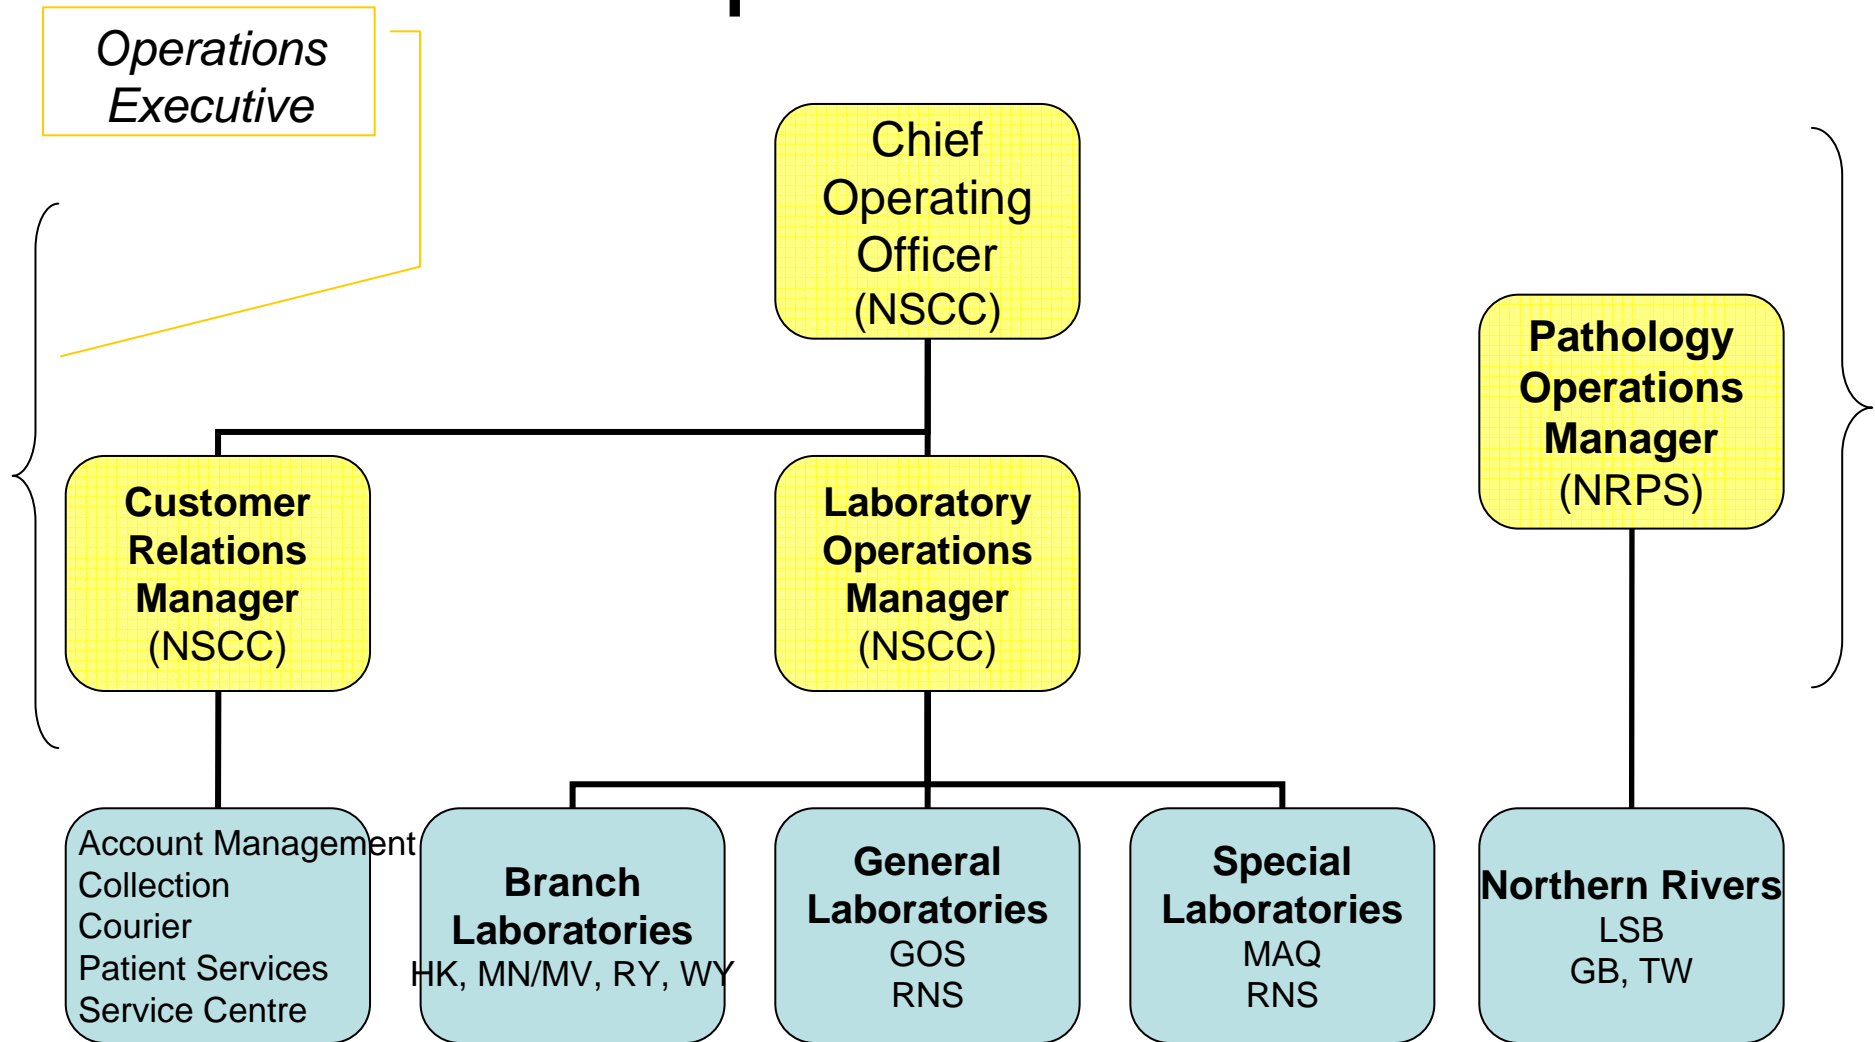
Operations Executive

Chief Operating Officer (NSCC)

Customer Relations Manager (NSCC)

Laboratory Operations Manager (NSCC)

Pathology Operations Manager (NRPS)

Account Management
Collection
Courier
Patient Services
Service Centre

Branch Laboratories
HK, MN/MV, RY, WY

General Laboratories
GOS
RNS

Special Laboratories
MAQ
RNS

Northern Rivers
LSB
GB, TW